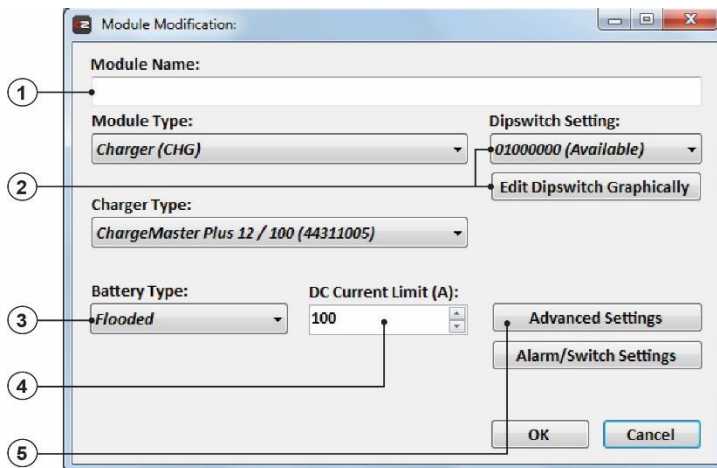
Module Modification:

Module Name:

Module Type:

Charger (CHG)

Dipswitch Setting:

01000000 (Available)

Edit Dipswitch Graphically

Charger Type:

ChargeMaster Plus 12 / 100 (44311005)

Battery Type:

Flooded

DC Current Limit (A):

100

Advanced Settings

Alarm/Switch Settings

OK

Cancel

1

2

3

4

5